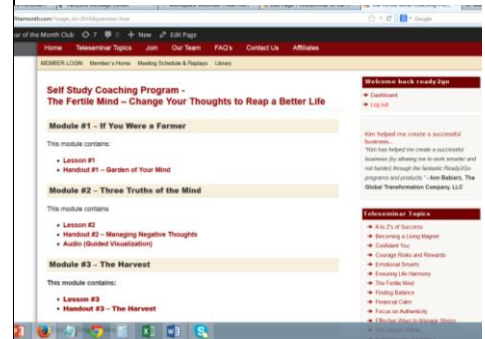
ar of the Month Club 7 0 + New Edit Page

Home Teleseminar Topics Join Our Team FAQ's Contact Us Affiliates

MEMBER LOGIN Member's Home Meeting Schedule & Replays Library

Self Study Coaching Program -
The Fertile Mind – Change Your Thoughts to Reap a Better Life

Module #1 – If You Were a Farmer

This module contains:

- Lesson #1
- Handout #1 – Garden of Your Mind

Module #2 – Three Truths of the Mind

This module contains

- Lesson #2
- Handout #2 – Managing Negative Thoughts
- Audio (Guided Visualization)

Module #3 – The Harvest

This module contains:

- Lesson #3
- Handout #3 – The Harvest

Welcome back ready2go

Dashboard
Log out

Kim helped me create a successful business...
"Kim has helped me create a successful business (by allowing me to work smarter and not harder) through the fantastic Ready2Go programs and products." – Ann Babiarz, The Global Transformation Company, LLC

Teleseminar Topics

A to Z's of Success
Becoming a Living Magnet
Confident You
Courage Risks and Rewards
Emotional Smarts
Ensuring Life Harmony
The Fertile Mind
Finding Balance
Financial Calm
Focus on Authenticity
Effective Ways to Manage Stress
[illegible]